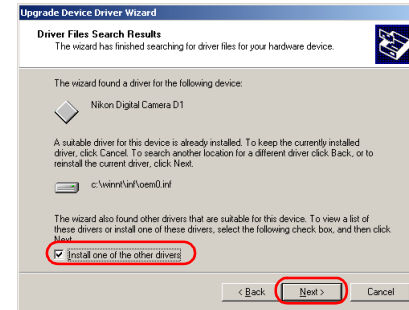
Upgrade Device Driver Wizard

Driver Files Search Results

The wizard has finished searching for driver files for your hardware device.

The wizard found a driver for the following device:

Nikon Digital Camera D1

A suitable driver for this device is already installed. To keep the currently installed driver, click Cancel. To search another location for a different driver click Back, or to reinstall the current driver, click Next.

c:\winnt\inf\oem0.inf

The wizard also found other drivers that are suitable for this device. To view a list of these drivers or install one of these drivers, select the following check box, and then click Next.

Install one of the other drivers

< Back

Next >

Cancel